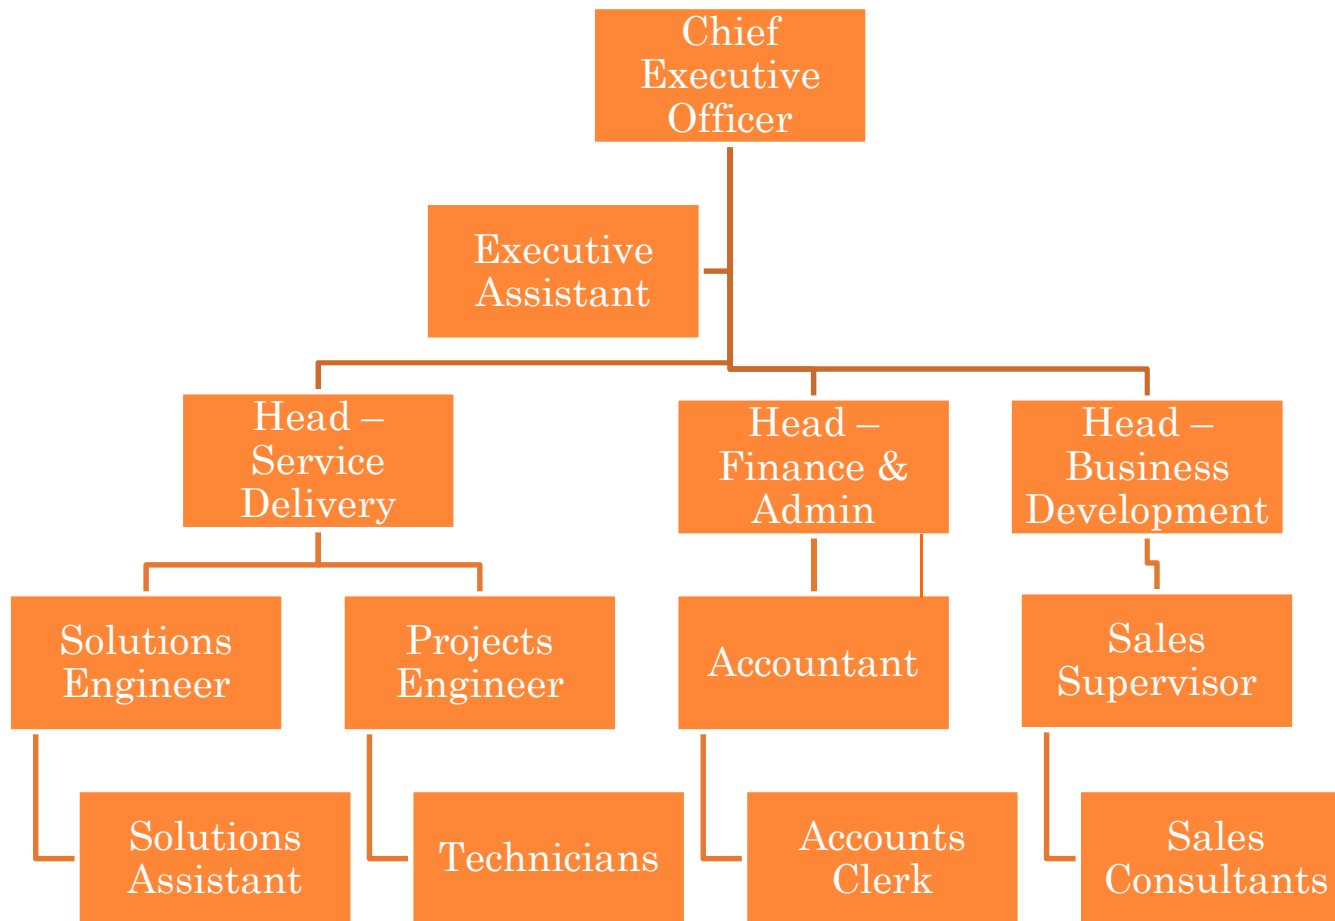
Chief Executive Officer

Executive Assistant

Head – Service Delivery

Head – Finance & Admin

Head – Business Development

Solutions Engineer

Projects Engineer

Accountant

Sales Supervisor

Solutions Assistant

Technicians

Accounts Clerk

Sales Consultants